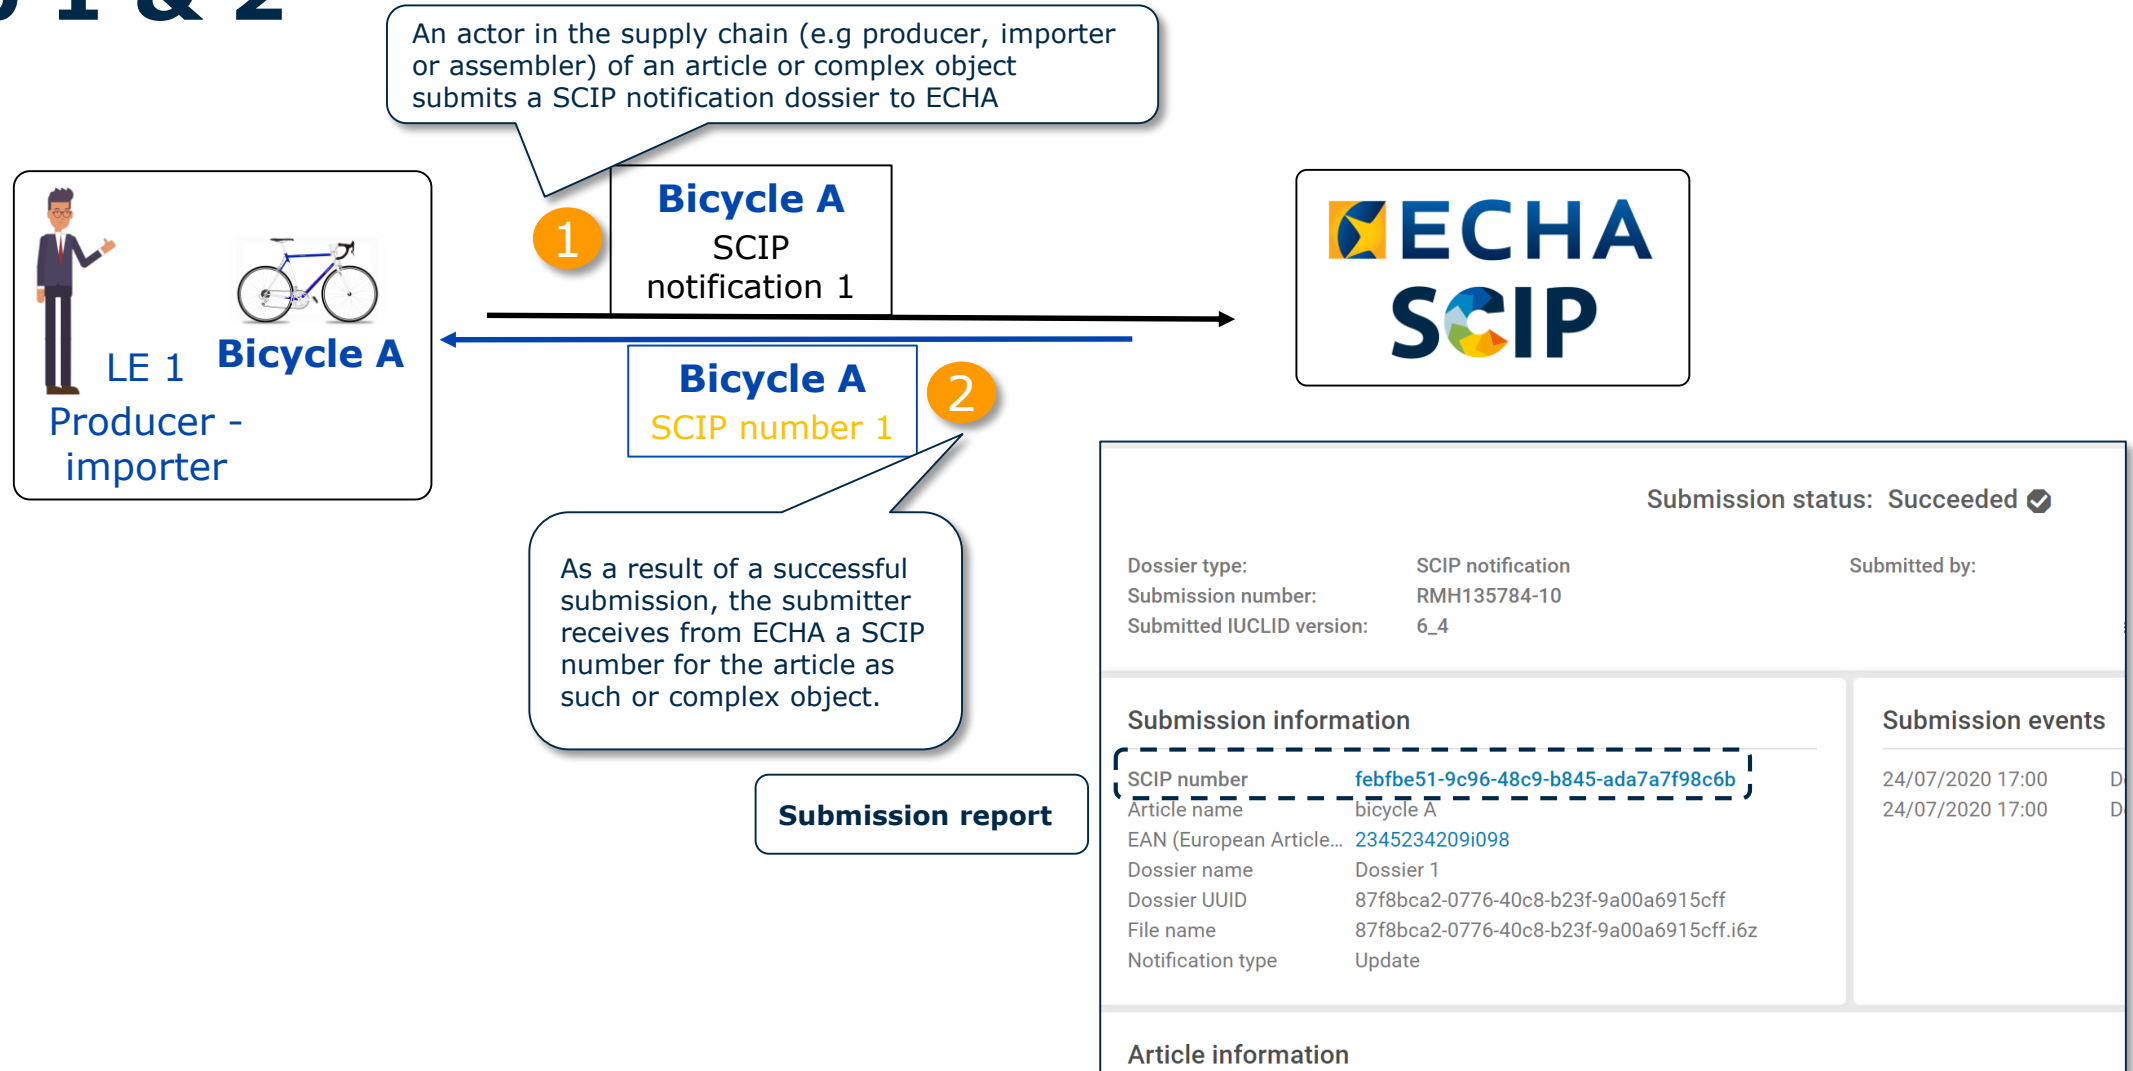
An actor in the supply chain (e.g producer, importer or assembler) of an article or complex object submits a SCIP notification dossier to ECHA

LE 1 Bicycle A

Producer - importer

1

Bicycle A

SCIP notification 1

Bicycle A

SCIP number 1

2

ECHA

SCIP

As a result of a successful submission, the submitter receives from ECHA a SCIP number for the article as such or complex object.

Submission report

Submission status: Succeeded

Dossier type: SCIP notification

Submission number: RMH135784-10

Submitted IUCLID version: 6_4

Submitted by:

Submission information

SCIP number febfbe51-9c96-48c9-b845-ada7a7f98c6b

Article name bicycle A

EAN (European Article... 2345234209i098

Dossier name Dossier 1

Dossier UUID 87f8bca2-0776-40c8-b23f-9a00a6915cff

File name 87f8bca2-0776-40c8-b23f-9a00a6915cff.i6z

Notification type Update

Submission events

24/07/2020 17:00 D

24/07/2020 17:00 D

Article information